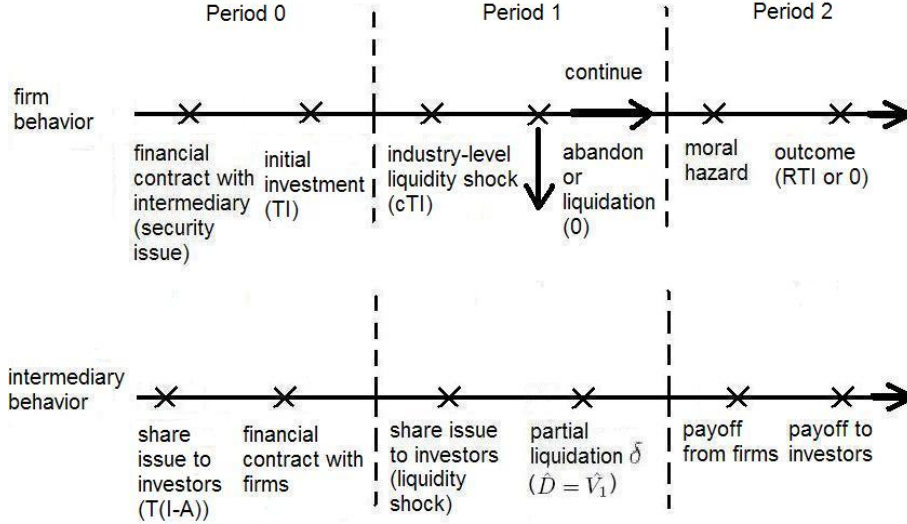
Period 0

Period 1

Period 2

firm behavior

continue

financial contract with intermediary (security issue)

initial investment (TI)

industry-level liquidity shock (cTI)

abandon or liquidation (0)

moral hazard

outcome (RTI or 0)

intermediary behavior

share issue to investors (T(I-A))

financial contract with firms

share issue to investors (liquidity shock)

partial liquidation $\delta$ $(\hat{D} = \hat{V}_1)$

payoff from firms

payoff to investors